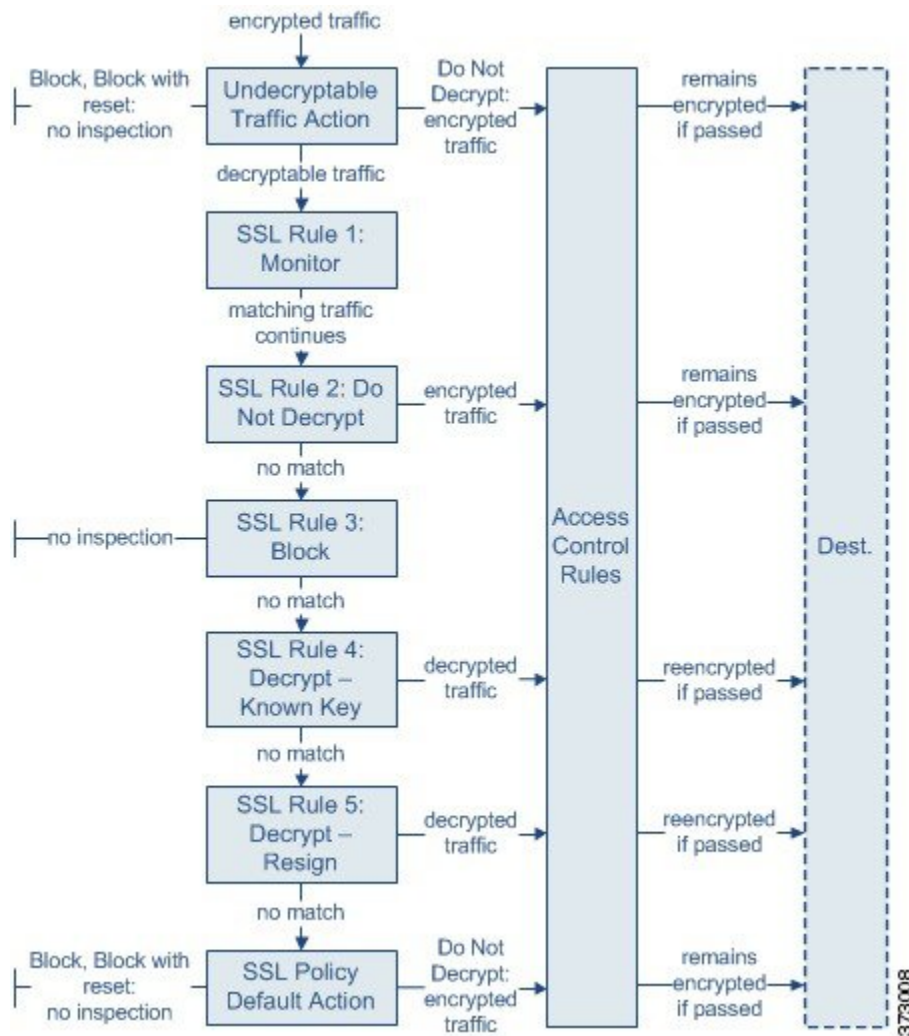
encrypted traffic

Block, Block with reset: no inspection

Undecryptable Traffic Action

Do Not Decrypt: encrypted traffic

remains encrypted if passed

decryptable traffic

SSL Rule 1: Monitor

matching traffic continues

SSL Rule 2: Do Not Decrypt

encrypted traffic

remains encrypted if passed

no match

no inspection

SSL Rule 3: Block

Access Control Rules

Dest.

no match

SSL Rule 4: Decrypt – Known Key

decrypted traffic

reencrypted if passed

no match

SSL Rule 5: Decrypt – Resign

decrypted traffic

reencrypted if passed

no match

Block, Block with reset: no inspection

SSL Policy Default Action

Do Not Decrypt: encrypted traffic

remains encrypted if passed

373008